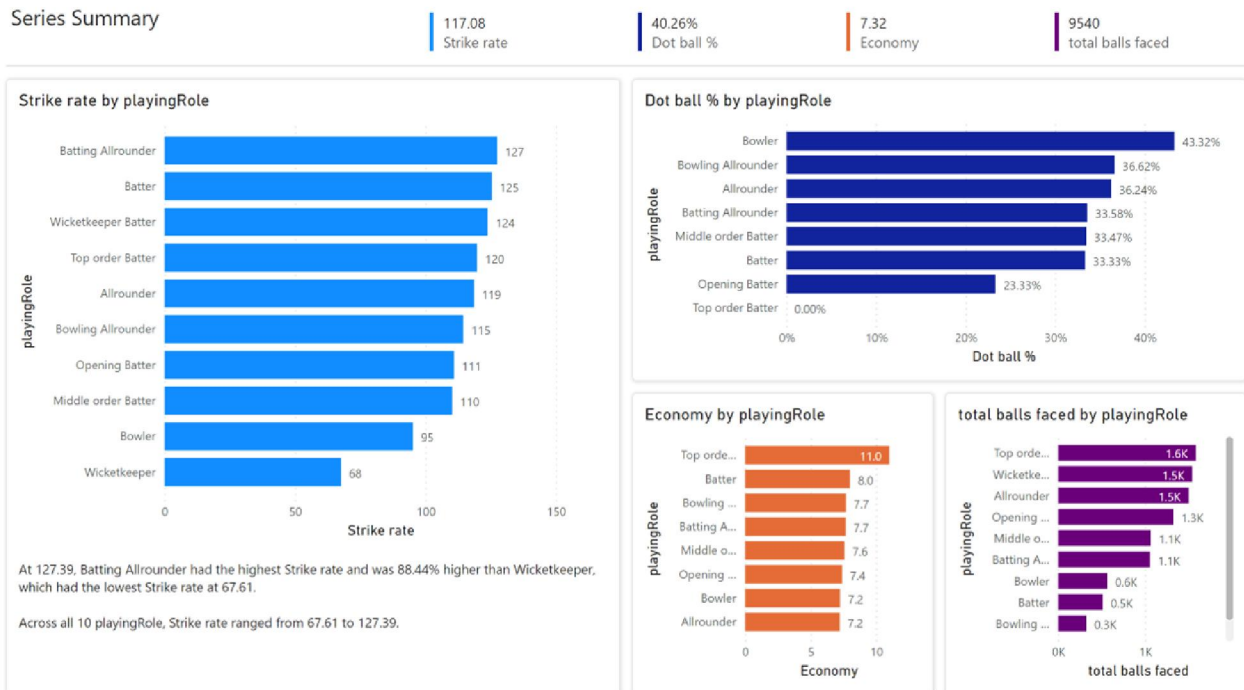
Series Summary

117.08
Strike rate

40.26%
Dot ball %

7.32
Economy

9540
total balls faced

Strike rate by playingRole

playingRole

Batting Allrounder 127
Batter 125
Wicketkeeper Batter 124
Top order Batter 120
Allrounder 119
Bowling Allrounder 115
Opening Batter 111
Middle order Batter 110
Bowler 95
Wicketkeeper 68

0 50 100 150
Strike rate

At 127.39, Batting Allrounder had the highest Strike rate and was 88.44% higher than Wicketkeeper, which had the lowest Strike rate at 67.61.

Across all 10 playingRole, Strike rate ranged from 67.61 to 127.39.

Dot ball % by playingRole

playingRole

Bowler 43.32%
Bowling Allrounder 36.62%
Allrounder 36.24%
Batting Allrounder 33.58%
Middle order Batter 33.47%
Batter 33.33%
Opening Batter 23.33%
Top order Batter 0.00%

0% 10% 20% 30% 40%
Dot ball %

Economy by playingRole

playingRole

Top orde... 11.0
Batter 8.0
Bowling ... 7.7
Batting A... 7.7
Middle o... 7.6
Opening ... 7.4
Bowler 7.2
Allrounder 7.2

0 5 10
Economy

total balls faced by playingRole

playingRole

Top orde... 1.6K
Wicketke... 1.5K
Allrounder 1.5K
Opening ... 1.3K
Middle o... 1.1K
Batting A... 1.1K
Bowler 0.6K
Batter 0.5K
Bowling ... 0.3K

0K 1K
total balls faced